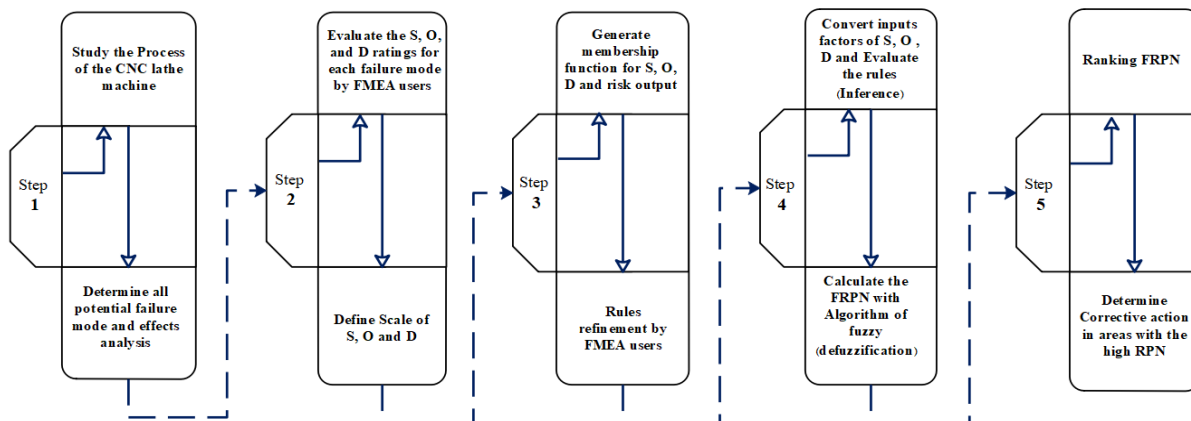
Study the Process of the CNC lathe machine

Step 1

Determine all potential failure mode and effects analysis

Evaluate the S, O, and D ratings for each failure mode by FMEA users

Step 2

Define Scale of S, O and D

Generate membership function for S, O, D and risk output

Step 3

Rules refinement by FMEA users

Convert inputs factors of S, O , D and Evaluate the rules (Inference)

Step 4

Calculate the FRPN with Algorithm of fuzzy (defuzzification)

Ranking FRPN

Step 5

Determine Corrective action in areas with the high RPN